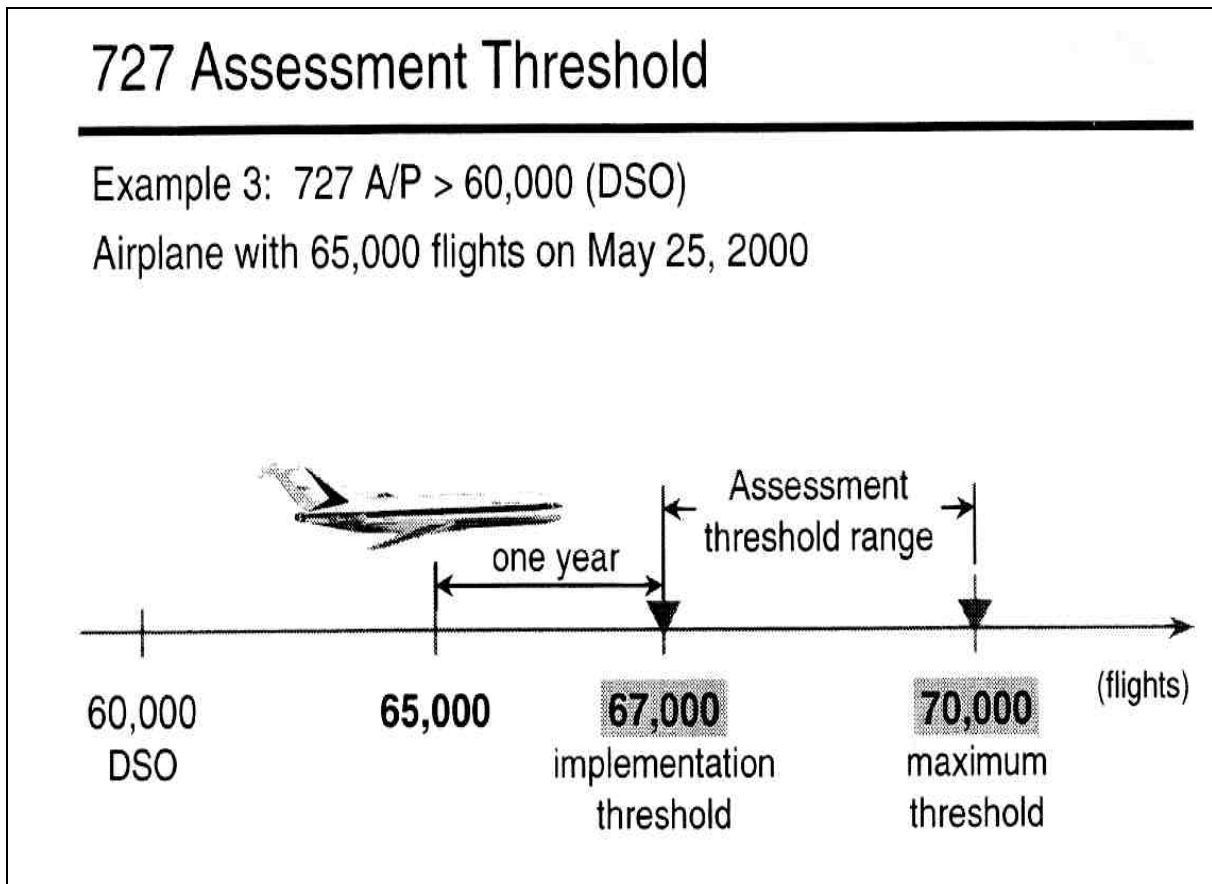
727 Assessment Threshold

Example 3: 727 A/P > 60,000 (DSO)

Airplane with 65,000 flights on May 25, 2000

Assessment threshold range

one year

(flights)

60,000 DSO

65,000

67,000 implementation threshold

70,000 maximum threshold